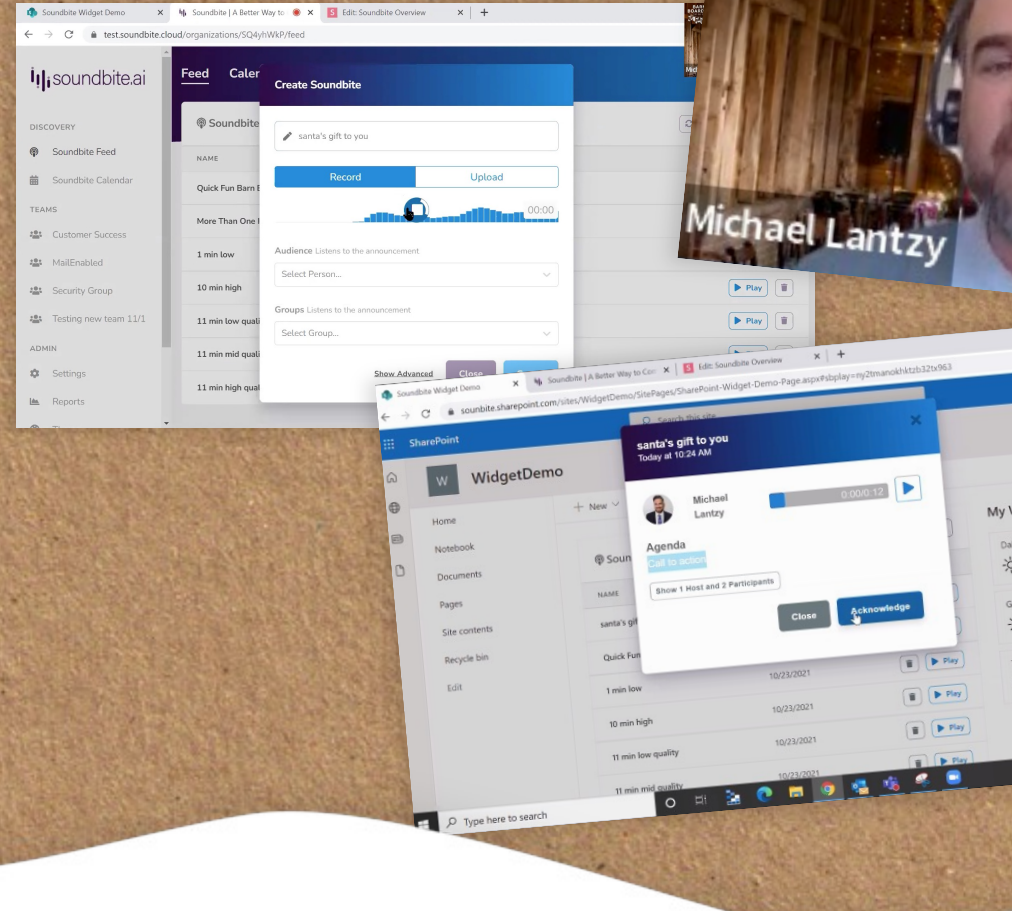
Soundbite Widget Demo
Soundbite | A Better Way to
Edit: Soundbite Overview
test.soundbite.cloud/organizations/SQ4yhWkP/feed

soundbite.ai
DISCOVERY
Soundbite Feed
Soundbite Calendar
TEAMS
Customer Success
MailEnabled
Security Group
Testing new team 11/1
ADMIN
Settings
Reports

Feed
Caler
Soundbite
NAME
Quick Fun Barn
More Than One
1 min low
10 min high
11 min low quali
11 min mid quali
11 min high qual
Play
Play

Create Soundbite
santa's gift to you
Record
Upload
00:00
Audience Listens to the announcement
Select Person...
Groups Listens to the announcement
Select Group...
Show Advanced
Close

Michael Lantzy

Soundbite Widget Demo
Soundbite | A Better Way to Co
Edit: Soundbite Overview
sounbite.sharepoint.com/sites/WidgetDemo/SitePages/SharePoint-Widget-Demo-Page.aspx#sbplay=ny2tmanokhktzb32tx963
SharePoint
Search this site
WidgetDemo
New
Home
Notebook
Documents
Pages
Site contents
Recycle bin
Edit
Soun
NAME
santa's gift
Quick Fun
1 min low
10 min high
11 min low quality
11 min mid quality
10/23/2021
10/23/2021
10/23/2021
10/23/2021
Play
Play
Play
My

santa's gift to you
Today at 10:24 AM
Michael Lantzy
0:00/0:12
Agenda
Call to action
Show 1 Host and 2 Participants
Close
Acknowledge

Type here to search